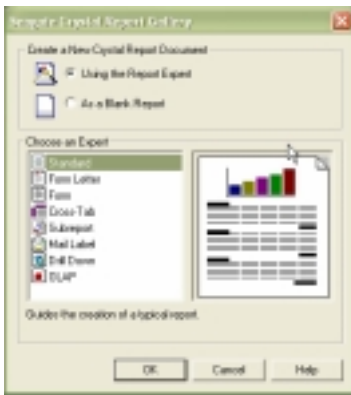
Seagate Crystal Report Gallery

Create a New Crystal Report Document

Using the Report Expert

As a Blank Report

Choose an Expert

Standard
Form Letter
Form
Cross-Tab
Subreport
Mail Label
Drill Down
OLAP

Guides the creation of a typical report.

OK
Cancel
Help